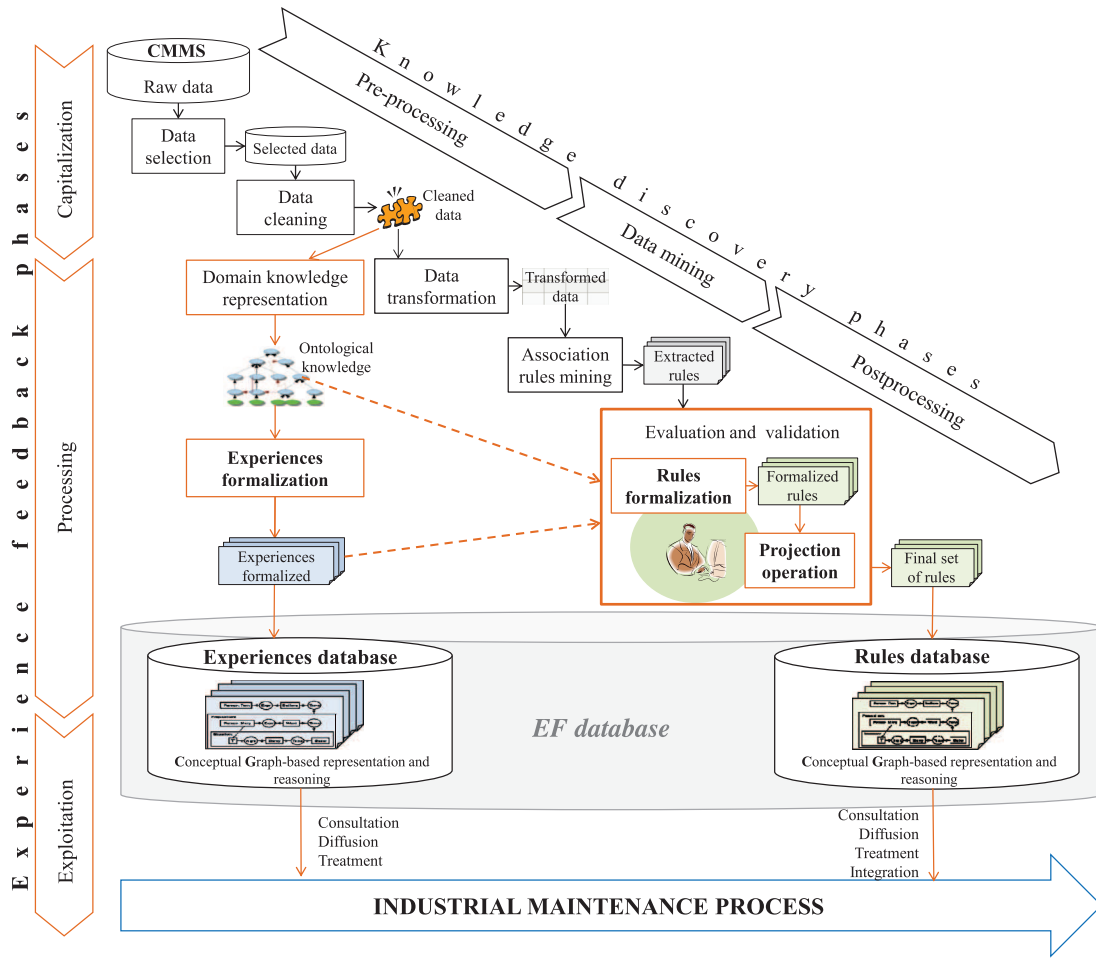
Experience feedback phases

Capitalization

Processing

Exploitation

CMMS
Raw data

Data selection

Selected data

Data cleaning

Cleaned data

Knowledge discovery phases

Pre-processing

Data mining

Postprocessing

Domain knowledge representation

Data transformation

Transformed data

Ontological knowledge

Association rules mining

Extracted rules

Evaluation and validation

Experiences formalization

Rules formalization

Formalized rules

Projection operation

Final set of rules

Experiences formalized

Experiences database

Conceptual Graph-based representation and reasoning

EF database

Rules database

Conceptual Graph-based representation and reasoning

Consultation
Diffusion
Treatment

Consultation
Diffusion
Treatment
Integration

INDUSTRIAL MAINTENANCE PROCESS